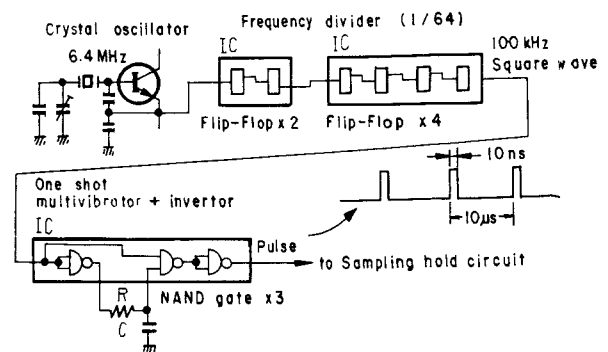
Crystal oscillator

Frequency divider (1/64)

6.4 MHz

IC

IC

100 kHz Square wave

Flip-Flop x 2

Flip-Flop x 4

10 ns

One shot multivibrator + invertor

10 μs

IC

Pulse

to Sampling hold circuit

R

C

NAND gate x 3